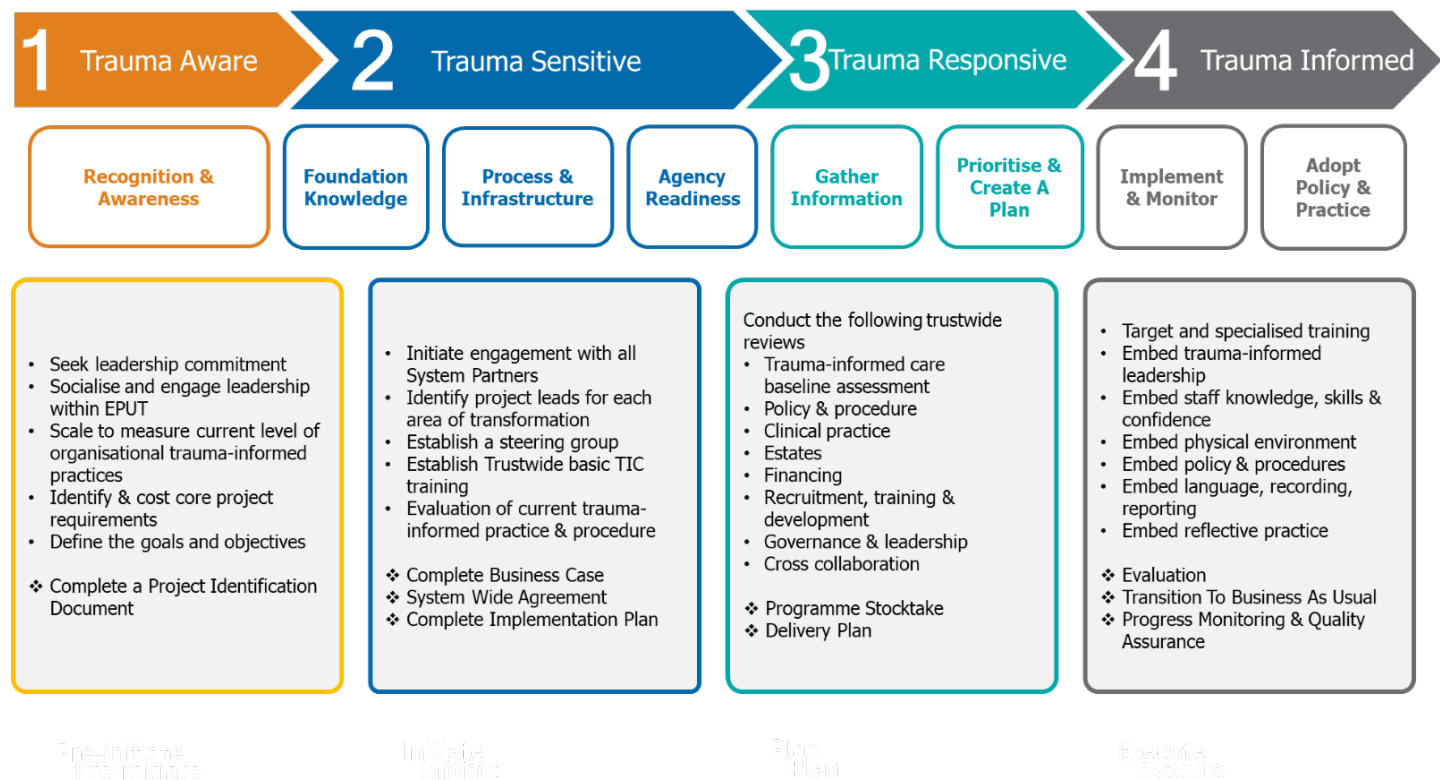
1 Trauma Aware

2 Trauma Sensitive

3 Trauma Responsive

4 Trauma Informed

Recognition & Awareness

Foundation Knowledge

Process & Infrastructure

Agency Readiness

Gather Information

Prioritise & Create A Plan

Implement & Monitor

Adopt Policy & Practice

- Seek leadership commitment
- Socialise and engage leadership within EPUT
- Scale to measure current level of organisational trauma-informed practices
- Identify & cost core project requirements
- Define the goals and objectives

❖ Complete a Project Identification Document

- Initiate engagement with all System Partners
- Identify project leads for each area of transformation
- Establish a steering group
- Establish Trustwide basic TIC training
- Evaluation of current trauma-informed practice & procedure

❖ Complete Business Case
❖ System Wide Agreement
❖ Complete Implementation Plan

Conduct the following trustwide reviews
- Trauma-informed care baseline assessment
- Policy & procedure
- Clinical practice
- Estates
- Financing
- Recruitment, training & development
- Governance & leadership
- Cross collaboration

❖ Programme Stocktake
❖ Delivery Plan

- Target and specialised training
- Embed trauma-informed leadership
- Embed staff knowledge, skills & confidence
- Embed physical environment
- Embed policy & procedures
- Embed language, recording, reporting
- Embed reflective practice

❖ Evaluation
❖ Transition To Business As Usual
❖ Progress Monitoring & Quality Assurance

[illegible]

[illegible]

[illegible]

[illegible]